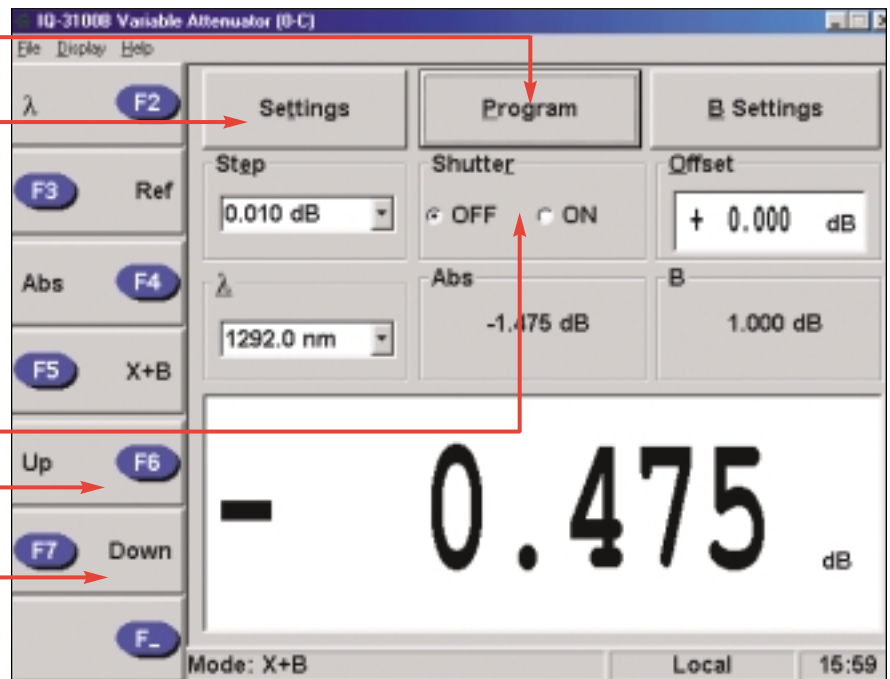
IQ-3100B Variable Attenuator (0-C)

File Display Help

λ F2

F3 Ref

Abs F4

F5 X+B

Up F6

F7 Down

F_

Settings

Program

B Settings

Step

0.010 dB

Shutter

OFF ON

Offset

+ 0.000 dB

λ

1292.0 nm

Abs

-1.475 dB

B

1.000 dB

- 0.475 dB

Mode: X+B

Local

15:59